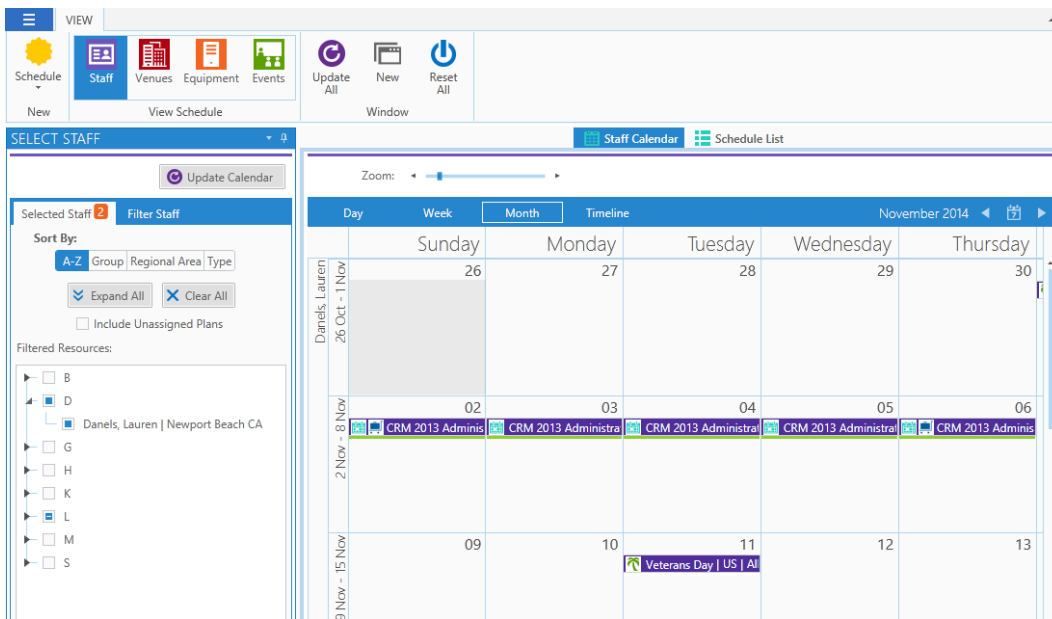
VIEW

Schedule
New

Staff Venues Equipment Events
View Schedule

Update All New Reset All
Window

SELECT STAFF

Update Calendar

Selected Staff 2 Filter Staff

Sort By:
A-Z Group Regional Area Type

Expand All Clear All

Include Unassigned Plans

Filtered Resources:

B
D
Danels, Lauren | Newport Beach CA
G
H
K
L
M
S

Staff Calendar Schedule List

Zoom:

Day Week Month Timeline November 2014

| | Sunday | Monday | Tuesday | Wednesday | Thursday |
|---|---|---|---|---|---|
| Danels, Lauren 26 Oct - 1 Nov | 26 | 27 | 28 | 29 | 30 |
| 2 Nov - 8 Nov | 02 CRM 2013 Adminis | 03 CRM 2013 Administra | 04 CRM 2013 Administrat | 05 CRM 2013 Administrat | 06 CRM 2013 Adminis |
| 9 Nov - 15 Nov | 09 | 10 | 11 Veterans Day \| US \| All | 12 | 13 |